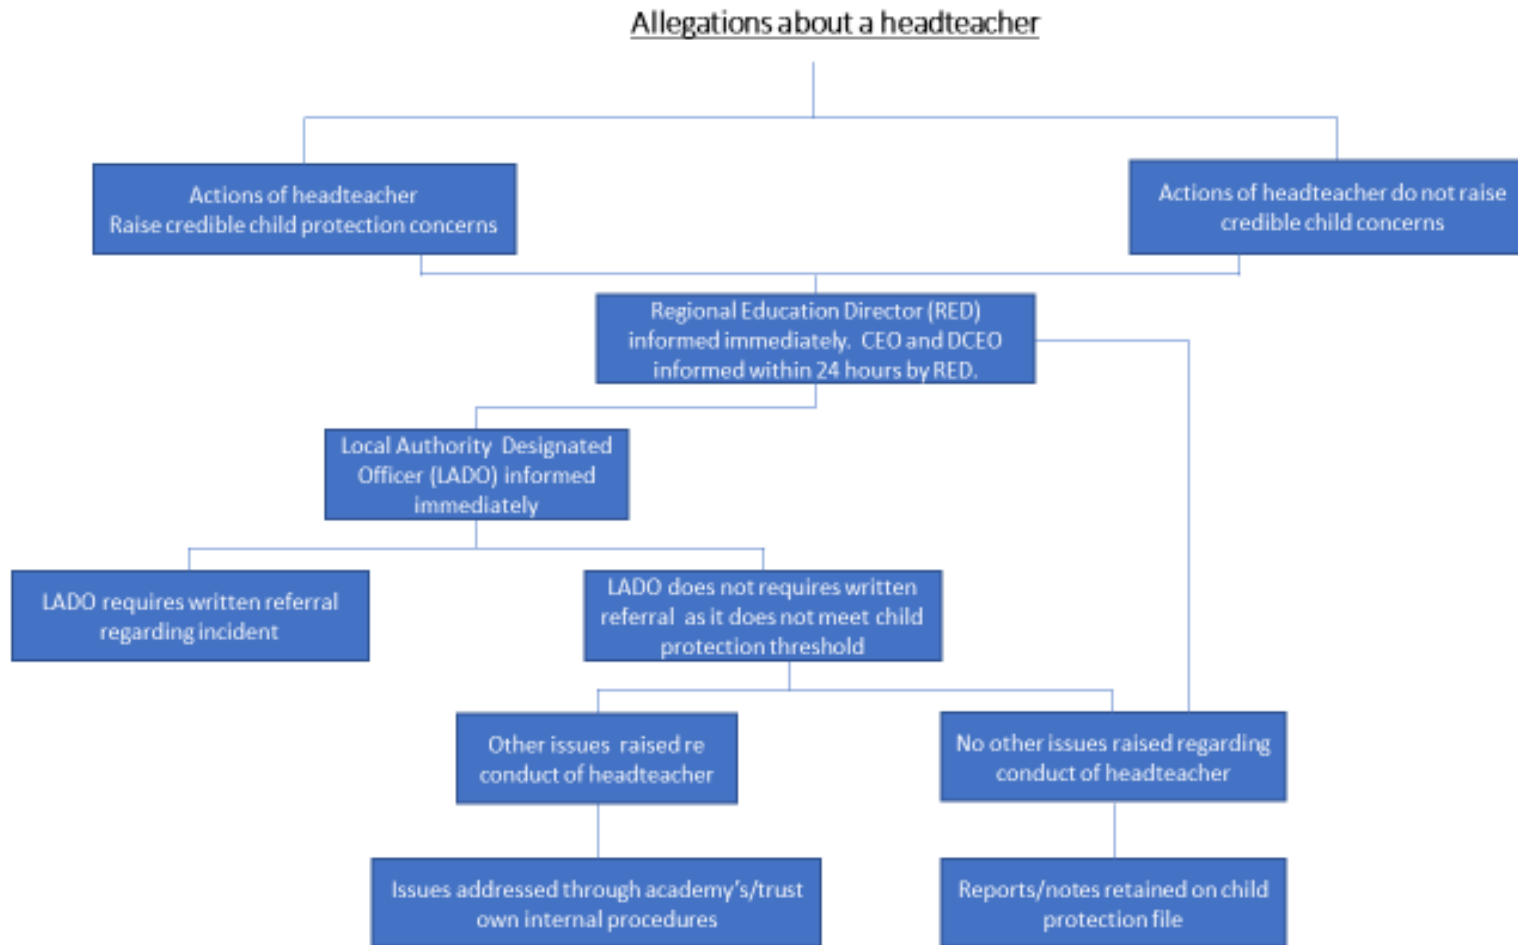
Allegations about a headteacher

Actions of headteacher
Raise credible child protection concerns

Actions of headteacher do not raise credible child concerns

Regional Education Director (RED) informed immediately. CEO and DCEO informed within 24 hours by RED.

Local Authority Designated Officer (LADO) informed immediately

LADO requires written referral regarding incident

LADO does not requires written referral as it does not meet child protection threshold

Other issues raised re conduct of headteacher

No other issues raised regarding conduct of headteacher

Issues addressed through academy's/trust own internal procedures

Reports/notes retained on child protection file